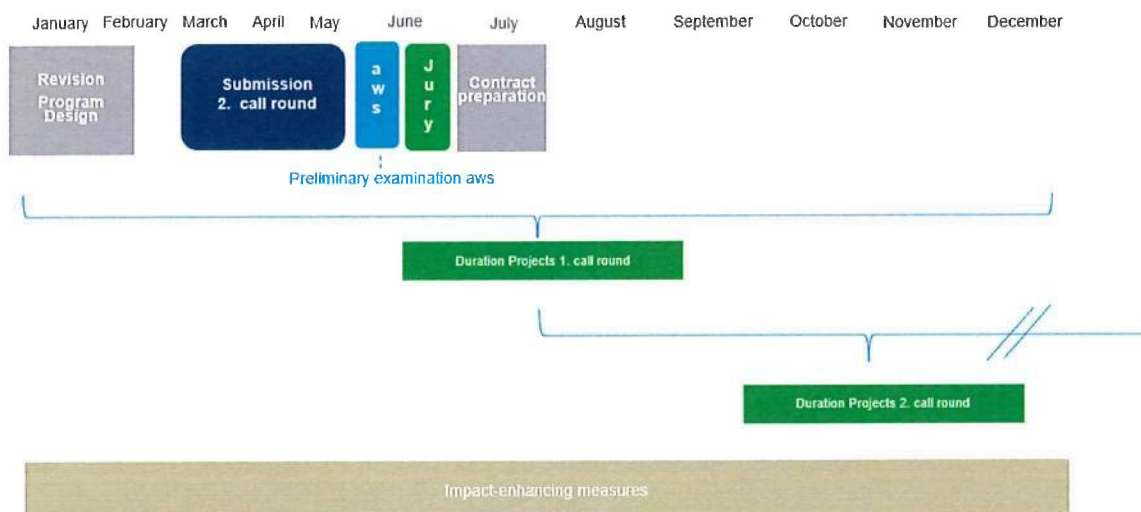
January February March April May June July August September October November December

Revision Program Design

Submission 2. call round

a w s

J u r y

Contract preparation

Preliminary examination aws

Duration Projects 1. call round

Duration Projects 2. call round

Impact-enhancing measures